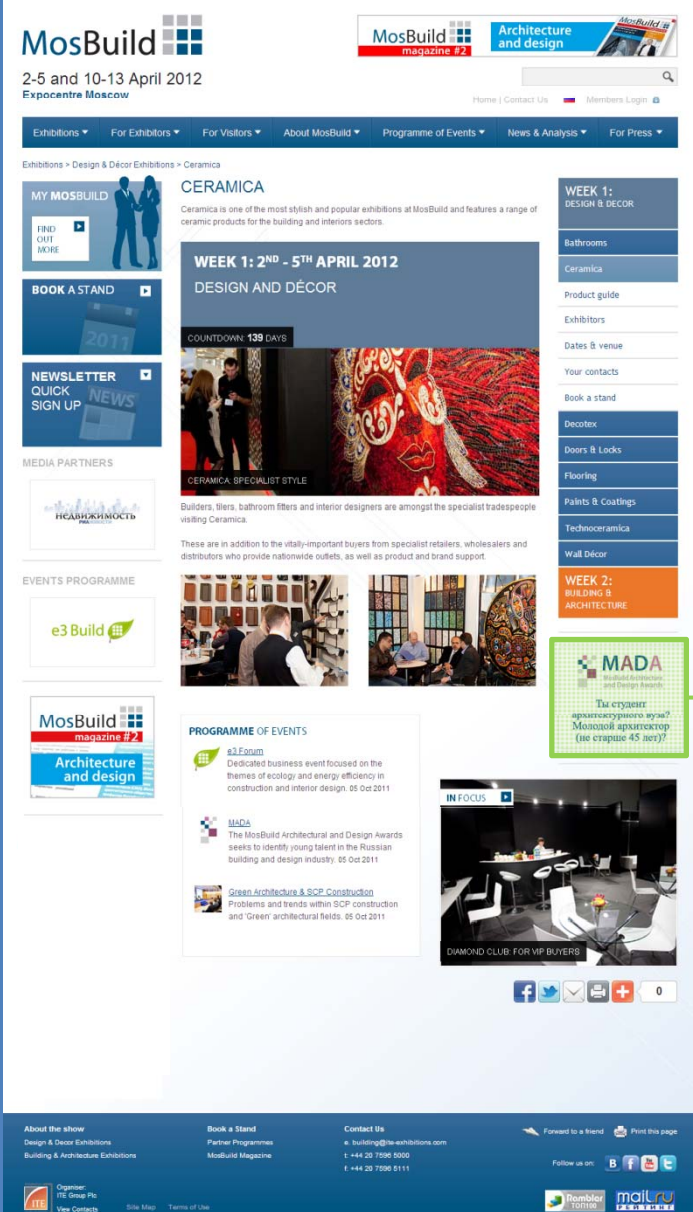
MosBuild

2-5 and 10-13 April 2012
Expocentre Moscow

MosBuild magazine #2 Architecture and design

Home | Contact Us Members Login

Exhibitions ▾ For Exhibitors ▾ For Visitors ▾ About MosBuild ▾ Programme of Events ▾ News & Analysis ▾ For Press ▾

Exhibitions > Design & Décor Exhibitions > Ceramica

MY MOSBUILD
FIND OUT MORE

BOOK A STAND

NEWSLETTER QUICK SIGN UP

MEDIA PARTNERS

НЕДВИЖИМОСТЬ

EVENTS PROGRAMME

e3 Build

MosBuild magazine #2 Architecture and design

CERAMICA

Ceramica is one of the most stylish and popular exhibitions at MosBuild and features a range of ceramic products for the building and interiors sectors.

WEEK 1: 2ND - 5TH APRIL 2012
DESIGN AND DÉCOR

COUNTDOWN: 139 DAYS

CERAMICA: SPECIALIST STYLE

Builders, tilers, bathroom fitters and interior designers are amongst the specialist tradespeople visiting Ceramica.

These are in addition to the vitally-important buyers from specialist retailers, wholesalers and distributors who provide nationwide outlets, as well as product and brand support.

PROGRAMME OF EVENTS

e3 Forum
Dedicated business event focused on the themes of ecology and energy efficiency in construction and interior design. 05 Oct 2011

MADA
The MosBuild Architectural and Design Awards seeks to identify young talent in the Russian building and design industry. 05 Oct 2011

Green Architecture & SCP Construction
Problems and trends within SCP construction and 'Green' architectural fields. 05 Oct 2011

IN FOCUS

DIAMOND CLUB: FOR VIP BUYERS

WEEK 1: DESIGN & DECOR
Bathrooms
Ceramica
Product guide
Exhibitors
Dates & venue
Your contacts
Book a stand
Decotex
Doors & Locks
Flooring
Paints & Coatings
Technoceramica
Wall Décor
WEEK 2: BUILDING & ARCHITECTURE

MADA
MosBuild Architecture and Design Awards
Ты студент архитектурного вуза? Молодой архитектор (не старше 45 лет)?

0

About the show
Design & Decor Exhibitions
Building & Architecture Exhibitions

Book a Stand
Partner Programmes
MosBuild Magazine

Contact Us
e. building@ite-exhibitions.com
t. +44 20 7596 5000
f. +44 20 7596 5111

Forward to a friend Print this page

Follow us on:

Organiser: ITE Group Plc
View Contacts
Site Map Terms of Use

Rambler ТОП100
mail.ru РЕЙТИНГ